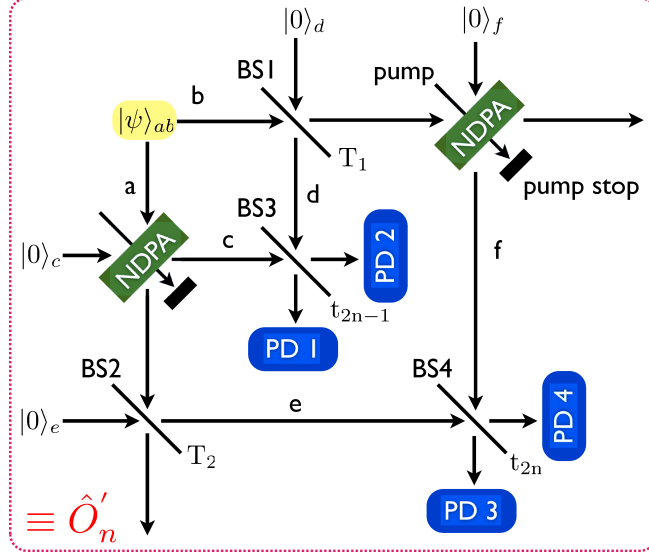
$|0\rangle_d$

$|0\rangle_f$

BS1

pump

$|\psi\rangle_{ab}$

b

NDPA

$T_1$

a

pump stop

BS3

d

PD 2

$|0\rangle_c$

c

NDPA

f

$t_{2n-1}$

PD 1

BS2

BS4

PD 4

$|0\rangle_e$

e

$T_2$

$t_{2n}$

PD 3

$\equiv \hat{O}_n^{'}$